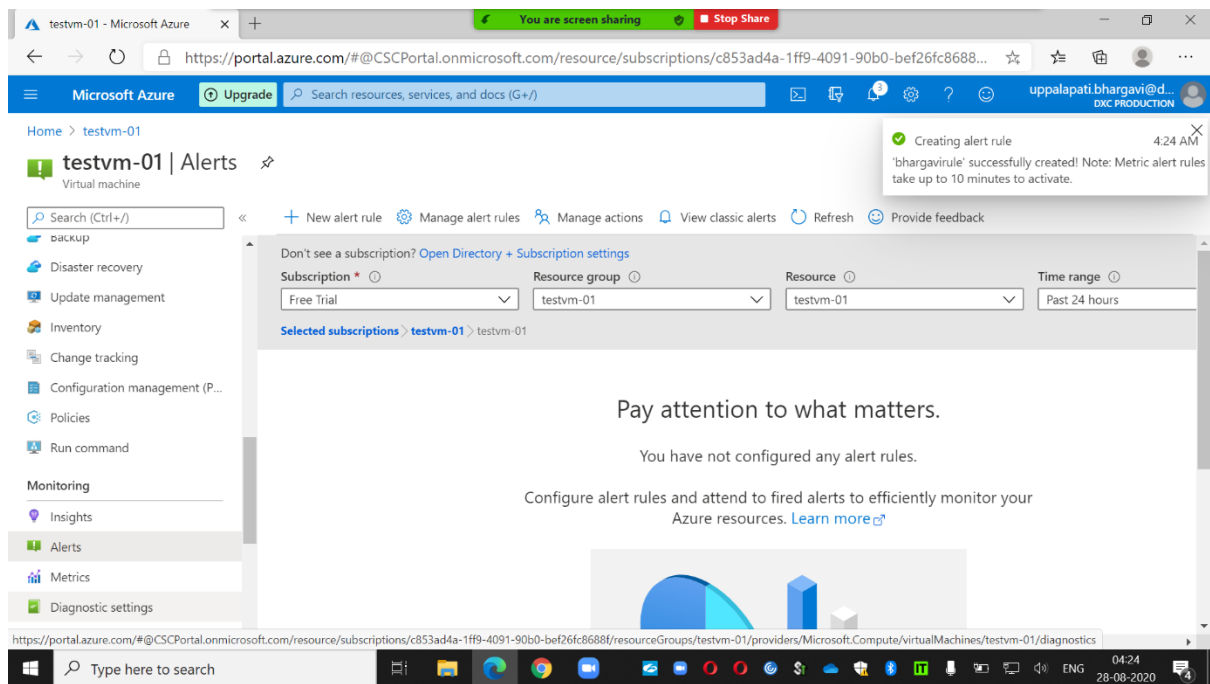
testvm-01 - Microsoft Azure ×  +

You are screen sharing  Stop Share

https://portal.azure.com/#@CSCPortal.onmicrosoft.com/resource/subscriptions/c853ad4a-1ff9-4091-90b0-bef26fc8688...

Microsoft Azure  Upgrade  Search resources, services, and docs (G+/)

uppalapati.bhargavi@d...
DXC PRODUCTION

Home > testvm-01

testvm-01 | Alerts
Virtual machine

Creating alert rule 4:24 AM
'bhargavirule' successfully created! Note: Metric alert rules take up to 10 minutes to activate.

Search (Ctrl+/)

+ New alert rule  Manage alert rules  Manage actions  View classic alerts  Refresh  Provide feedback

Backup
Disaster recovery
Update management
Inventory
Change tracking
Configuration management (P...
Policies
Run command

Monitoring
Insights
Alerts
Metrics
Diagnostic settings

Don't see a subscription? Open Directory + Subscription settings

Subscription * | Resource group | Resource | Time range
Free Trial | testvm-01 | testvm-01 | Past 24 hours

Selected subscriptions > testvm-01 > testvm-01

Pay attention to what matters.

You have not configured any alert rules.

Configure alert rules and attend to fired alerts to efficiently monitor your Azure resources. Learn more

https://portal.azure.com/#@CSCPortal.onmicrosoft.com/resource/subscriptions/c853ad4a-1ff9-4091-90b0-bef26fc8688f/resourceGroups/testvm-01/providers/Microsoft.Compute/virtualMachines/testvm-01/diagnostics

Type here to search

ENG  04:24
28-08-2020